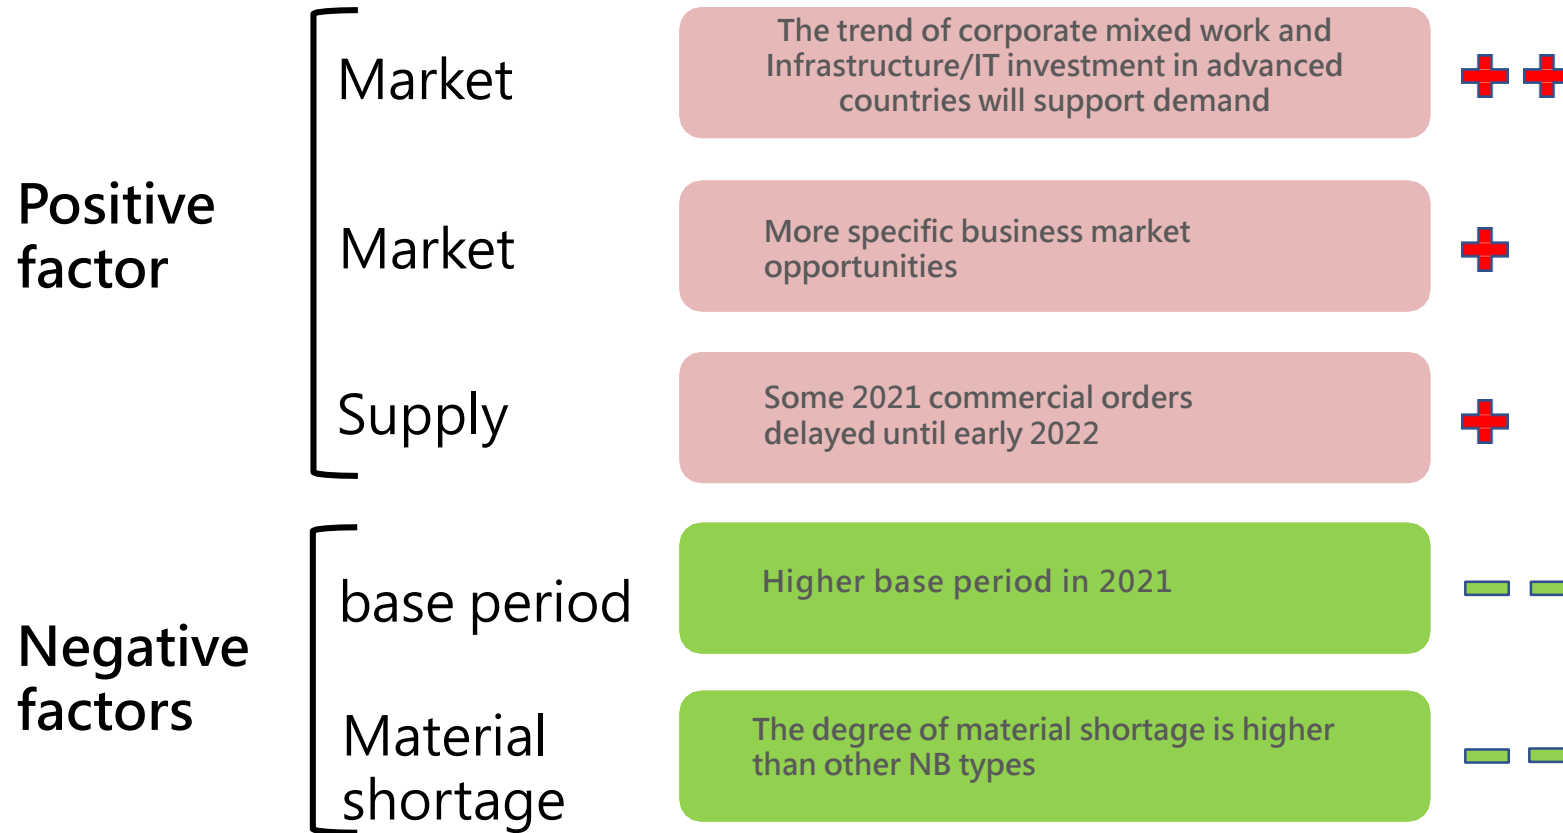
Positive factor

Market

The trend of corporate mixed work and Infrastructure/IT investment in advanced countries will support demand

Market

More specific business market opportunities

Supply

Some 2021 commercial orders delayed until early 2022

Negative factors

base period

Higher base period in 2021

Material shortage

The degree of material shortage is higher than other NB types